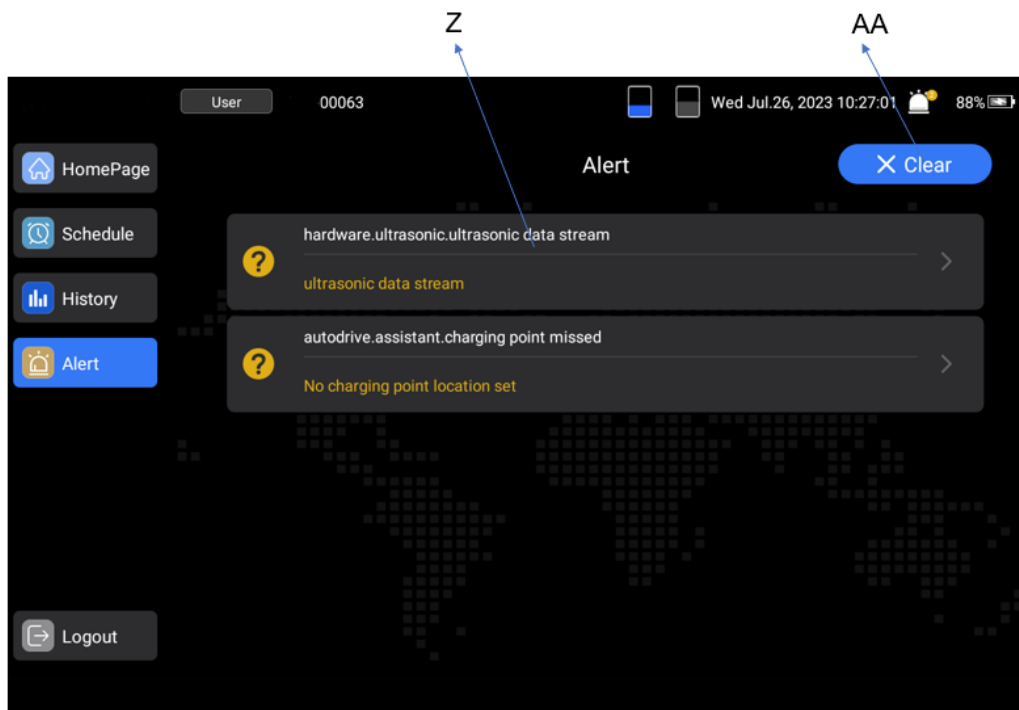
Z

AA

User

00063

Wed Jul.26, 2023 10:27:01

88%

HomePage

Schedule

History

Alert

Logout

Alert

Clear

hardware.ultrasonic.ultrasonic data stream

ultrasonic data stream

autodrive.assistant.charging point missed

No charging point location set